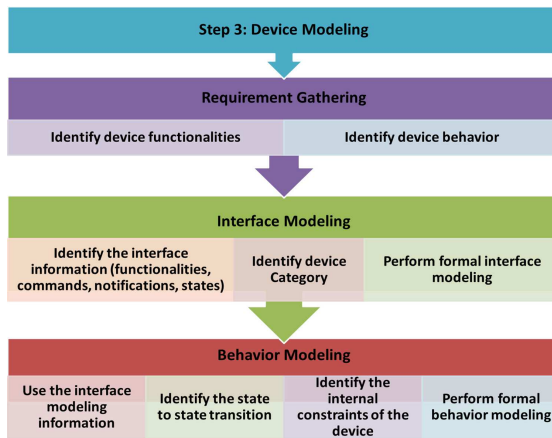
Step 3: Device Modeling

Requirement Gathering

Identify device functionalities

Identify device behavior

Interface Modeling

Identify the interface information (functionalities, commands, notifications, states)

Identify device Category

Perform formal interface modeling

Behavior Modeling

Use the interface modeling information

Identify the state to state transition

Identify the internal constraints of the device

Perform formal behavior modeling